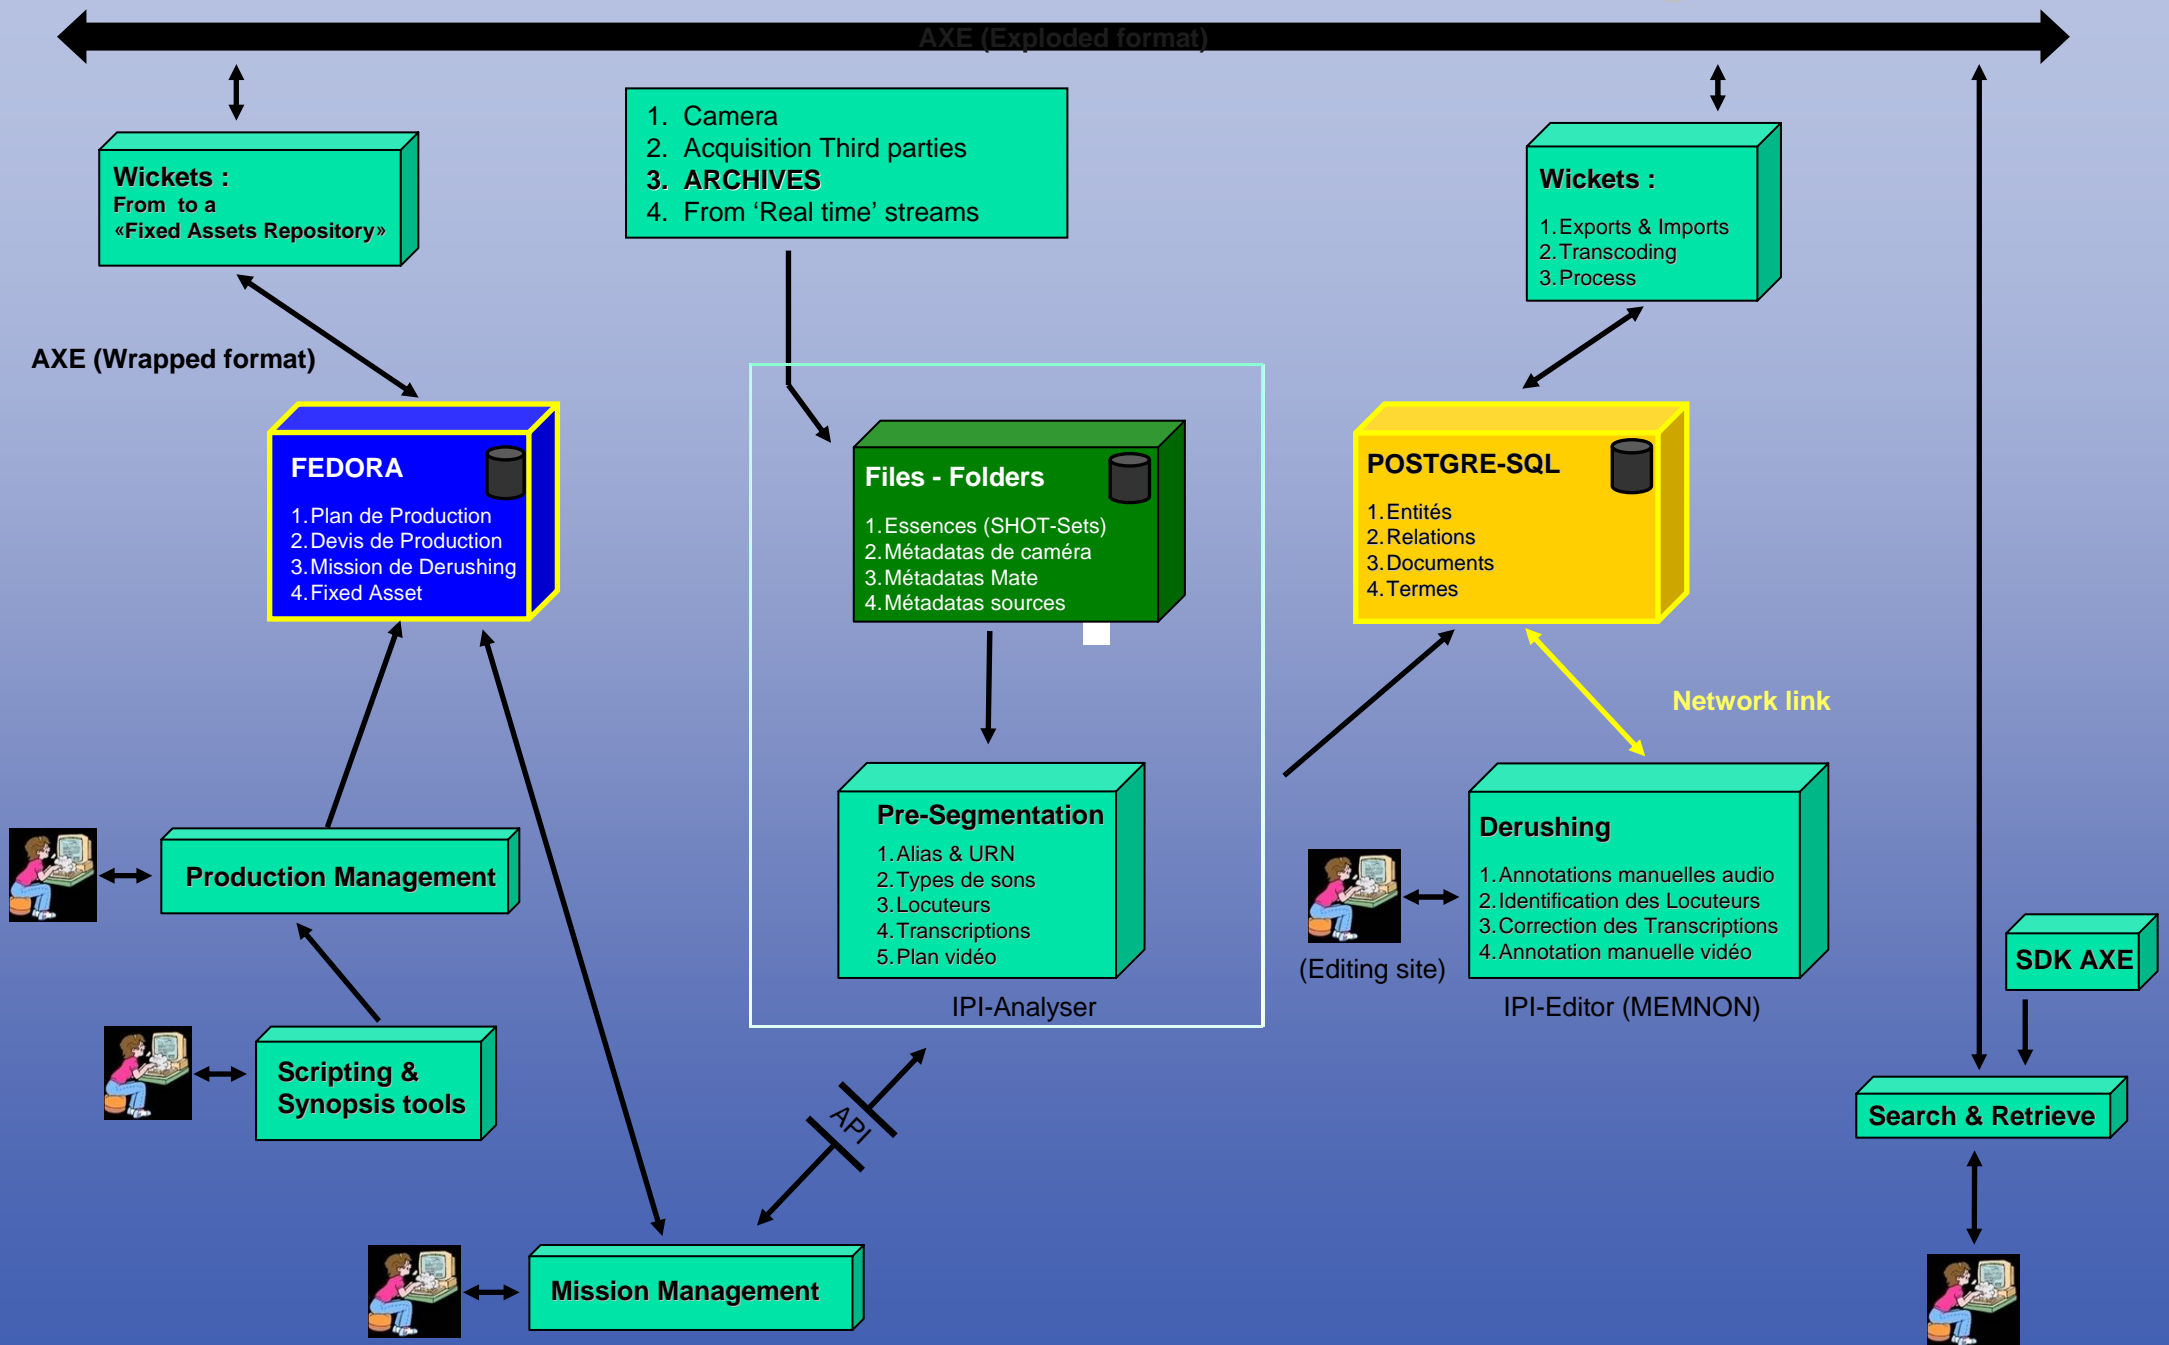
AXE (Exploded format)

Wickets :
From to a
«Fixed Assets Repository»

1. Camera
2. Acquisition Third parties
3. ARCHIVES
4. From ‘Real time’ streams

Wickets :
1. Exports & Imports
2. Transcoding
3. Process

AXE (Wrapped format)

FEDORA
1. Plan de Production
2. Devis de Production
3. Mission de Derushing
4. Fixed Asset

Files - Folders
1. Essences (SHOT-Sets)
2. Métadatas de caméra
3. Métadatas Mate
4. Métadatas sources

POSTGRE-SQL
1. Entités
2. Relations
3. Documents
4. Termes

Network link

Production Management

Pre-Segmentation
1. Alias & URN
2. Types de sons
3. Locuteurs
4. Transcriptions
5. Plan vidéo

IPI-Analyser

(Editing site)

Derushing
1. Annotations manuelles audio
2. Identification des Locuteurs
3. Correction des Transcriptions
4. Annotation manuelle vidéo

IPI-Editor (MEMNON)

SDK AXE

Scripting & Synopsis tools

API

Search & Retrieve

Mission Management